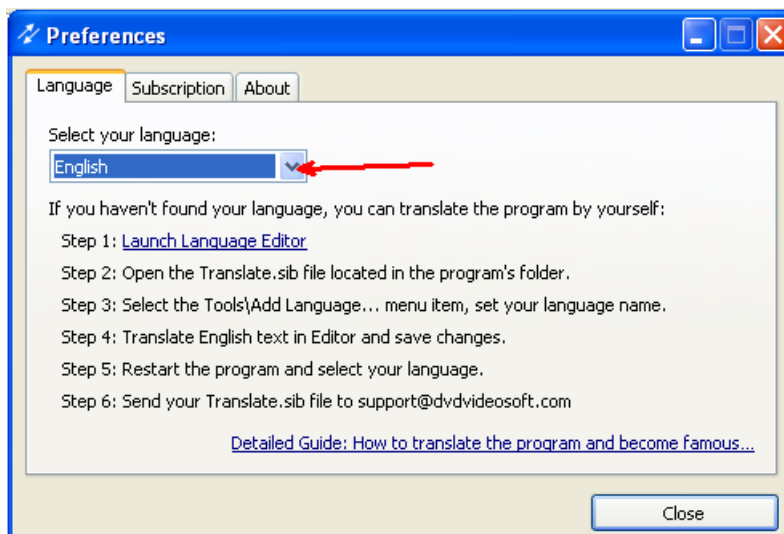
Preferences

Language | Subscription | About

Select your language:

English

If you haven't found your language, you can translate the program by yourself:

Step 1: Launch Language Editor

Step 2: Open the Translate.sib file located in the program's folder.

Step 3: Select the Tools\Add Language... menu item, set your language name.

Step 4: Translate English text in Editor and save changes.

Step 5: Restart the program and select your language.

Step 6: Send your Translate.sib file to support@dvdvideosoft.com

Detailed Guide: How to translate the program and become famous...

Close